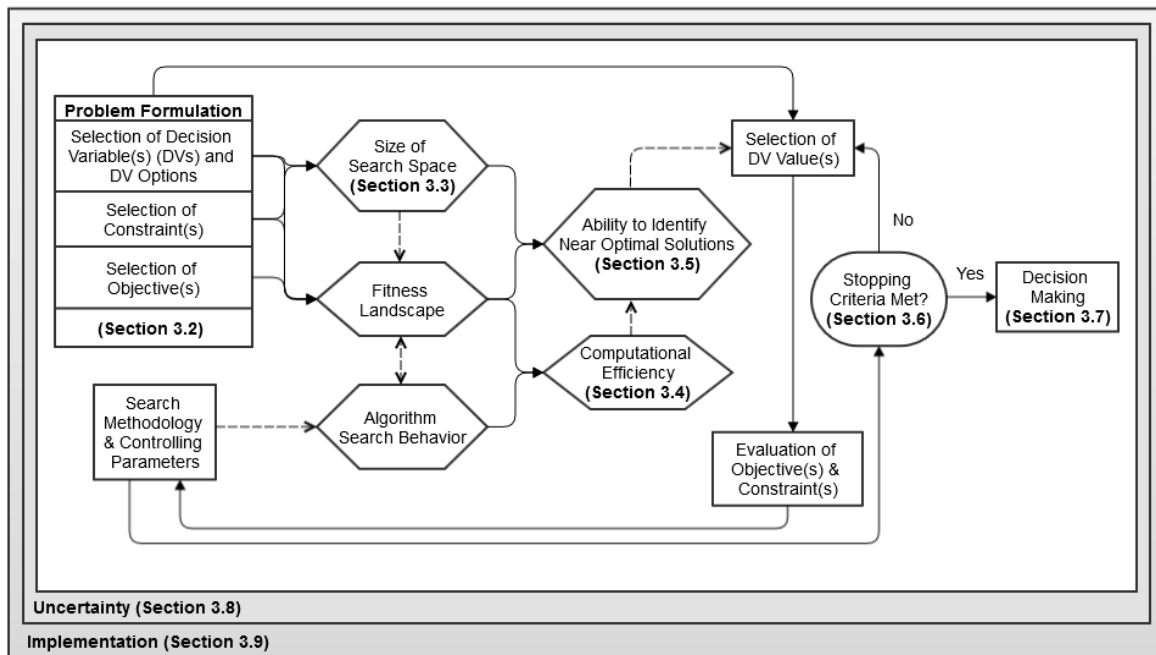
Problem Formulation

Selection of Decision Variable(s) (DVs) and DV Options

Selection of Constraint(s)

Selection of Objective(s)

(Section 3.2)

Size of Search Space (Section 3.3)

Fitness Landscape

Algorithm Search Behavior

Search Methodology & Controlling Parameters

Ability to Identify Near Optimal Solutions (Section 3.5)

Computational Efficiency (Section 3.4)

Selection of DV Value(s)

No

Stopping Criteria Met? (Section 3.6)

Yes

Decision Making (Section 3.7)

Evaluation of Objective(s) & Constraint(s)

Uncertainty (Section 3.8)

Implementation (Section 3.9)